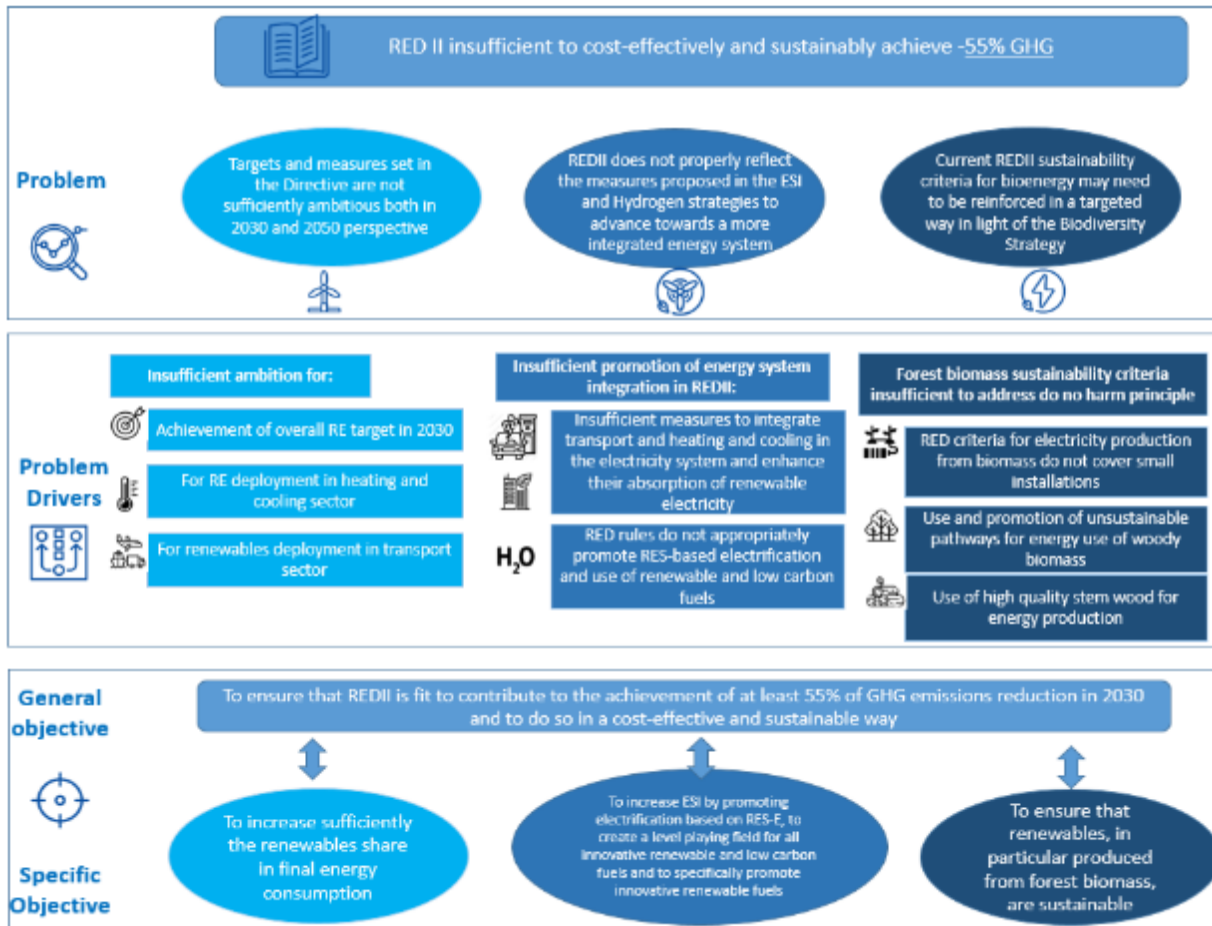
RED II insufficient to cost-effectively and sustainably achieve -55% GHG

Problem

Targets and measures set in the Directive are not sufficiently ambitious both in 2030 and 2050 perspective

REDII does not properly reflect the measures proposed in the ESI and Hydrogen strategies to advance towards a more integrated energy system

Current REDII sustainability criteria for bioenergy may need to be reinforced in a targeted way in light of the Biodiversity Strategy

Problem Drivers

Insufficient ambition for:

Achievement of overall RE target in 2030

For RE deployment in heating and cooling sector

For renewables deployment in transport sector

Insufficient promotion of energy system integration in REDII:

Insufficient measures to integrate transport and heating and cooling in the electricity system and enhance their absorption of renewable electricity

$H_2O$

RED rules do not appropriately promote RES-based electrification and use of renewable and low carbon fuels

Forest biomass sustainability criteria insufficient to address do no harm principle

RED criteria for electricity production from biomass do not cover small installations

Use and promotion of unsustainable pathways for energy use of woody biomass

Use of high quality stem wood for energy production

General objective

To ensure that REDII is fit to contribute to the achievement of at least 55% of GHG emissions reduction in 2030 and to do so in a cost-effective and sustainable way

Specific Objective

To increase sufficiently the renewables share in final energy consumption

To increase ESI by promoting electrification based on RES-E, to create a level playing field for all innovative renewable and low carbon fuels and to specifically promote innovative renewable fuels

To ensure that renewables, in particular produced from forest biomass, are sustainable